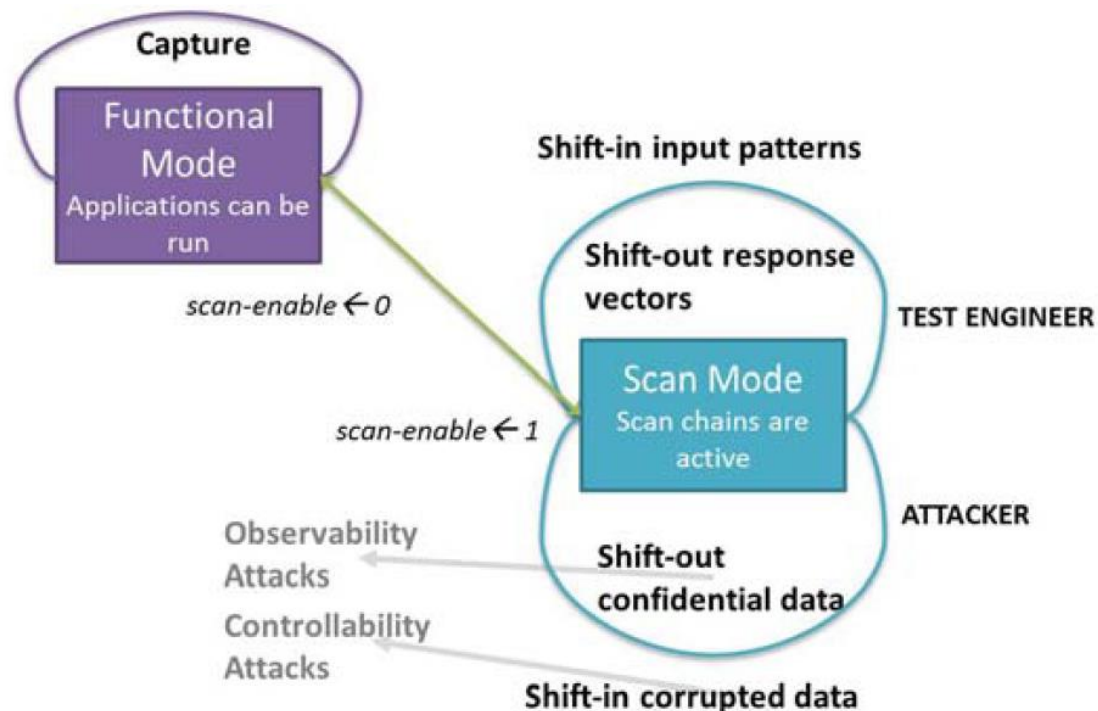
Capture

Functional Mode
Applications can be run

Shift-in input patterns

Shift-out response vectors

scan-enable ← 0

TEST ENGINEER

Scan Mode
Scan chains are active

scan-enable ← 1

ATTACKER

Observability Attacks

Shift-out confidential data

Controllability Attacks

Shift-in corrupted data